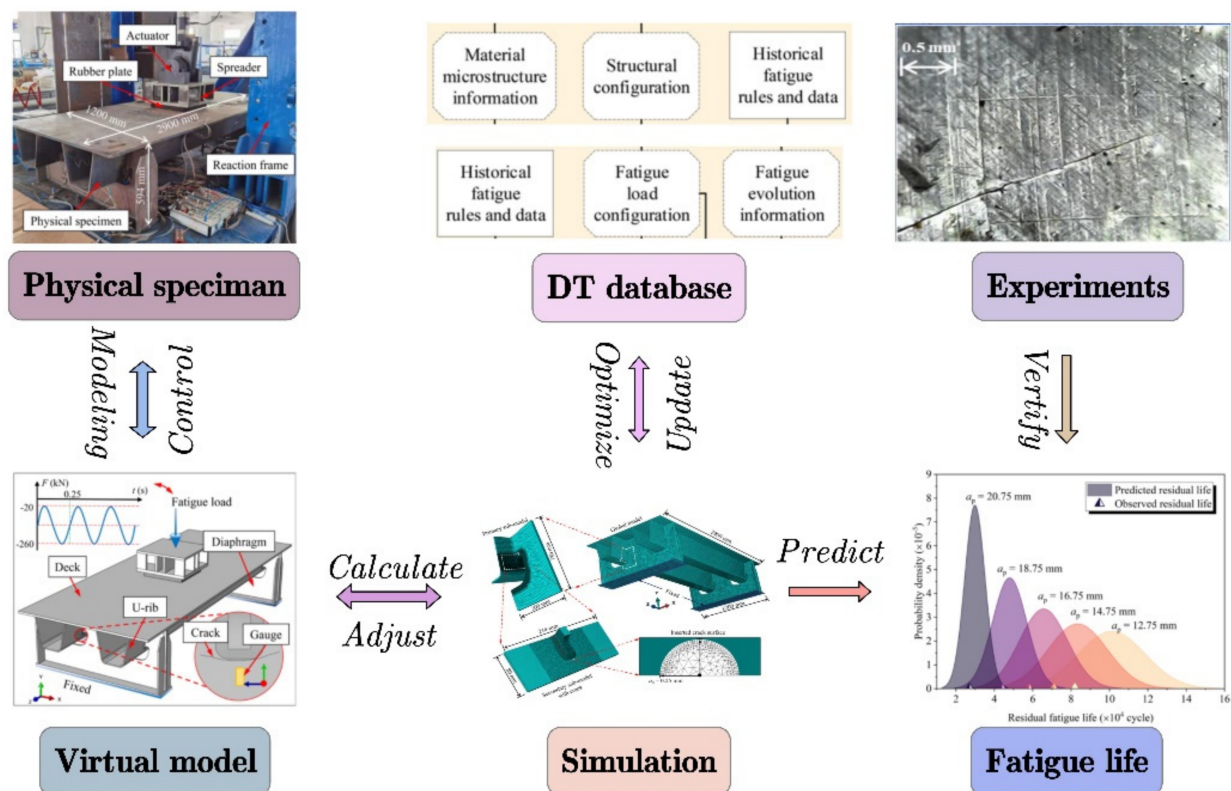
Actuator
Rubber plate
Spreader
1200 mm
2900 mm
Reaction frame
594 mm
Physical specimen

Physical speciman

Material microstructure information
Structural configuration
Historical fatigue rules and data
Historical fatigue rules and data
Fatigue load configuration
Fatigue evolution information

DT database

0.5 mm

Experiments

Modeling
Control

Optimize
Update

Vertify

$F$ (kN)
0.25
$t$ (s)
Fatigue load
-20
-260
Diaphragm
Deck
U-rib
Crack
Gauge
Fixed

Virtual model

Calculate
Adjust

Primary sub-model
Global model
2900 mm
Fixed
1200 mm
Secondary sub-model with crack
Inserted crack surface

Simulation

Predict

Predicted residual life
Observed residual life
$a_p$ = 20.75 mm
$a_p$ = 18.75 mm
$a_p$ = 16.75 mm
$a_p$ = 14.75 mm
$a_p$ = 12.75 mm
Probability density ($\times10^{-6}$)
9
8
7
6
5
4
3
2
1
0
2
4
6
8
10
12
14
16
Residual fatigue life ($\times10^{6}$ cycle)

Fatigue life